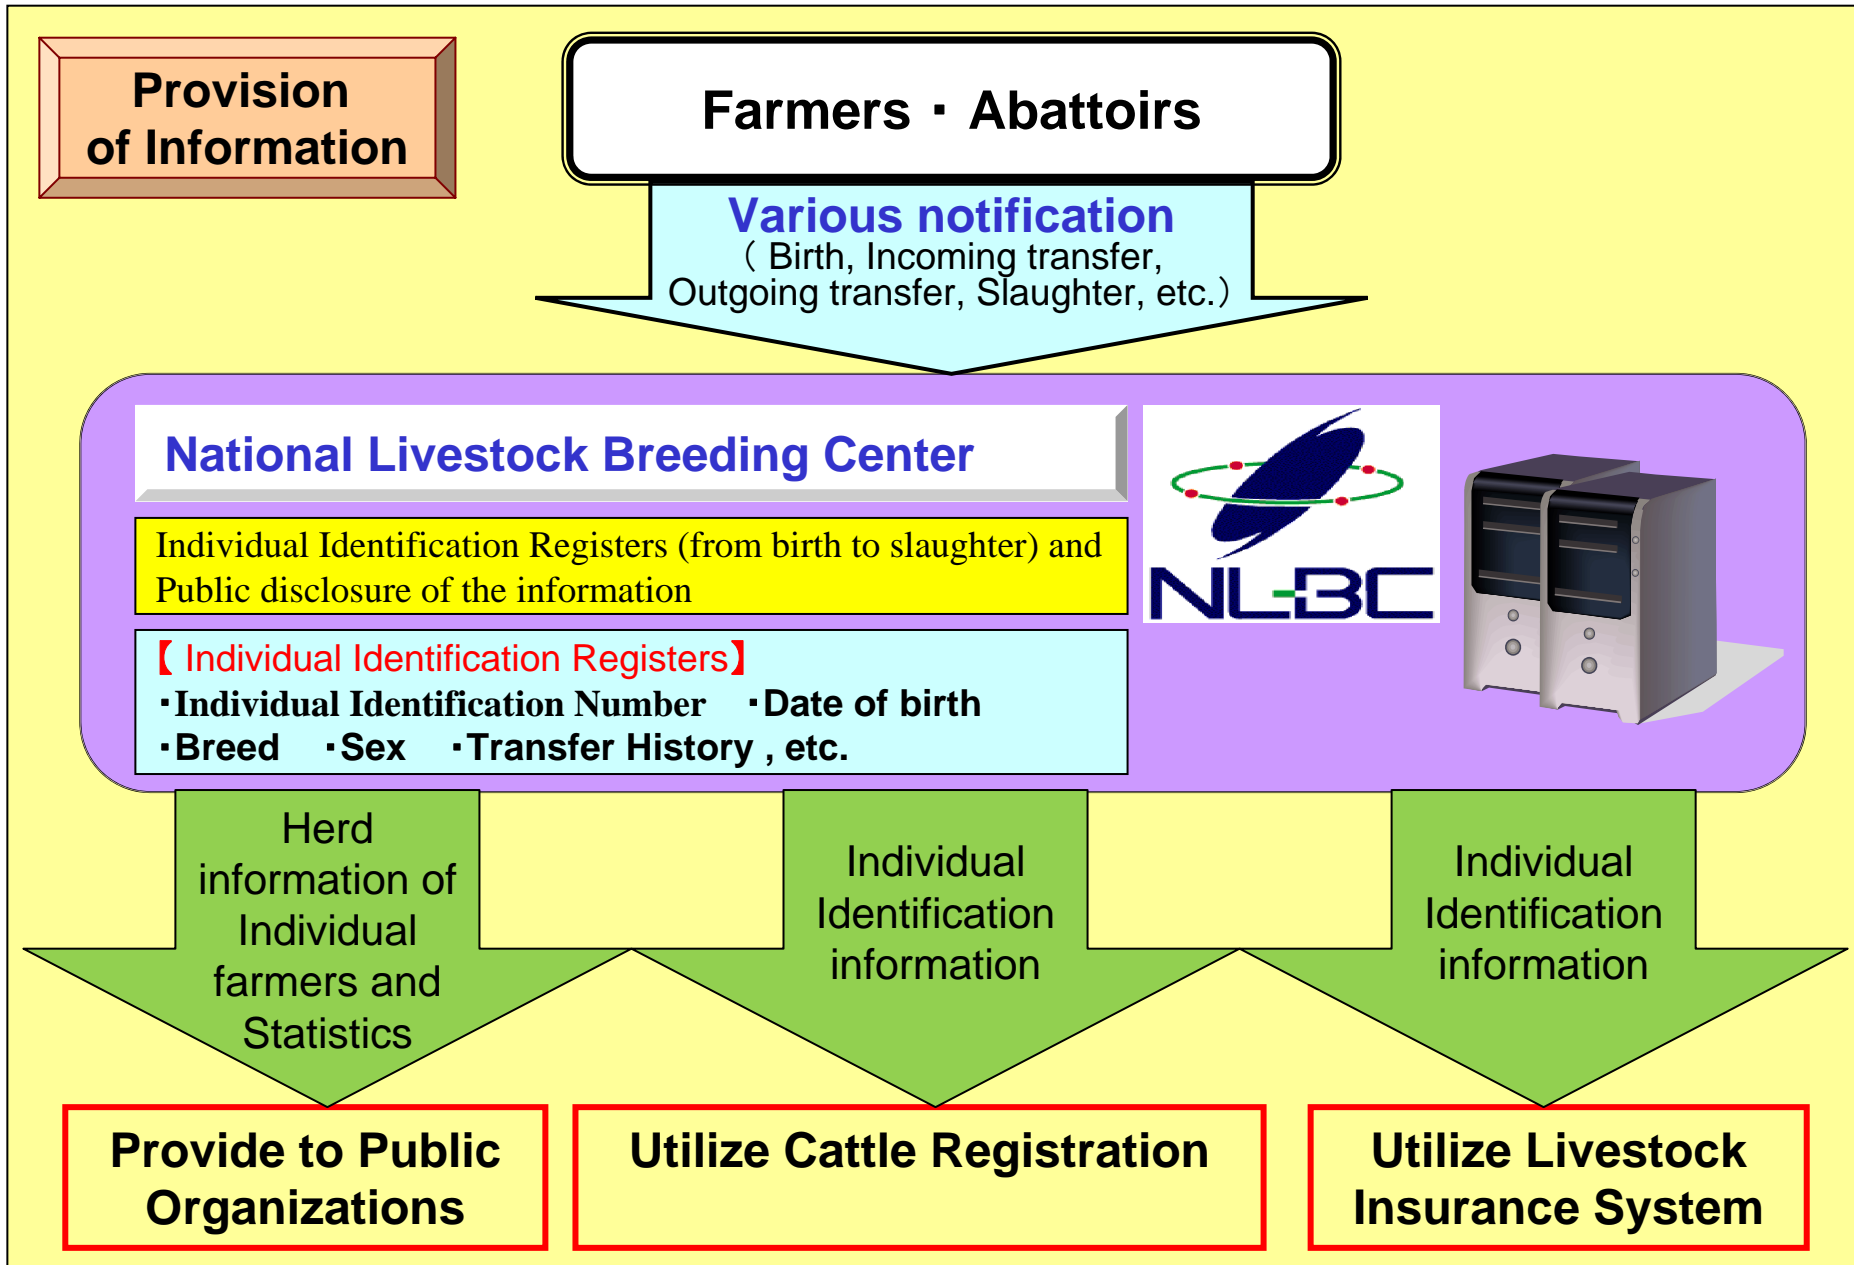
Provision of Information

Farmers・Abattoirs

Various notification
（Birth, Incoming transfer, Outgoing transfer, Slaughter, etc.）

National Livestock Breeding Center

NLBC

Individual Identification Registers (from birth to slaughter) and Public disclosure of the information

【Individual Identification Registers】
・Individual Identification Number ・Date of birth
・Breed ・Sex ・Transfer History , etc.

Herd information of Individual farmers and Statistics

Individual Identification information

Individual Identification information

Provide to Public Organizations

Utilize Cattle Registration

Utilize Livestock Insurance System